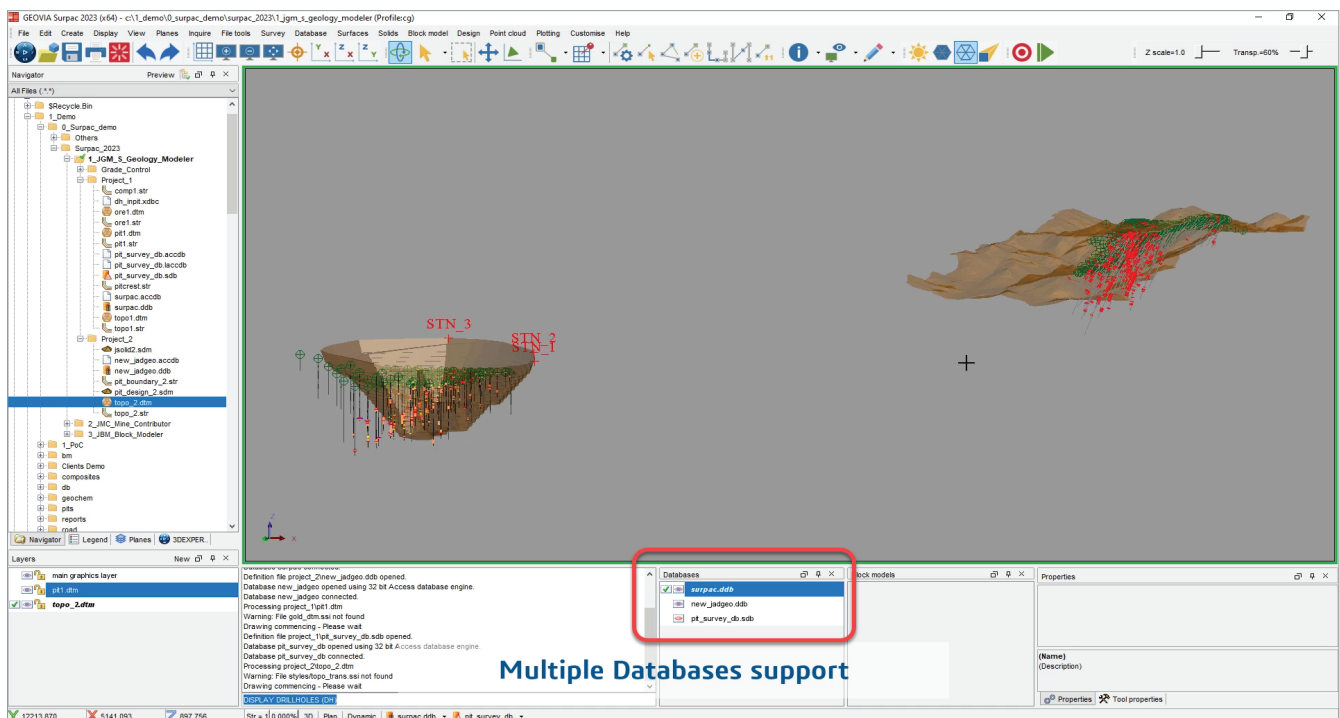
GEOVIA Surpac 2023 (x64) - c:\1_demo\0_surpac_demo\surpac_2023\1_jgm_s_geology_modeler (Profile:cg)

File Edit Create Display View Planes Inquire File tools Survey Database Surfaces Solids Block model Design Point cloud Plotting Customise Help

Z scale=1.0 Transp.=60%

Navigator Preview

All Files (*.*)

$Recycle.Bin
1_Demo
0_Surpac_demo
Others
Surpac_2023
1_JGM_S_Geology_Modeler
Grade_Control
Project_1
comp1.str
dh_inpit.xdbc
ore1.dtm
ore1.str
pit1.dtm
pit1.str
pit_survey_db.accdb
pit_survey_db.laccdb
pit_survey_db.sdb
pitcrest.str
surpac.accdb
surpac.ddb
topo1.dtm
topo1.str
Project_2
jsolid2.sdm
new_jadgeo.accdb
new_jadgeo.ddb
pit_boundary_2.str
pit_design_2.sdm
topo_2.dtm
topo_2.str
2_JMC_Mine_Contributor
3_JBM_Block_Modeler
1_PoC
bm
Clients Demo
composites
db
geochem
pits
reports
road

Navigator Legend Planes 3DEXPER...

STN_3
STN_2
STN_1

Layers New

main graphics layer
pit1.dtm
topo_2.dtm

Definition file project_2\new_jadgeo.ddb opened.
Database new_jadgeo opened using 32 bit Access database engine.
Database new_jadgeo connected.
Processing project_1\pit1.dtm
Warning: File gold_dtm.ssi not found
Drawing commencing - Please wait
Definition file project_1\pit_survey_db.sdb opened.
Database pit_survey_db opened using 32 bit Access database engine.
Database pit_survey_db connected.
Processing project_2\topo_2.dtm
Warning: File styles/topo_trans.ssi not found
Drawing commencing - Please wait
DISPLAY DRILLHOLES (DH)

Databases
surpac.ddb
new_jadgeo.ddb
pit_survey_db.sdb

Block models

Properties

(Name)
(Description)

Properties Tool properties

Multiple Databases support

12213.870 5141.093 897.756 Str = 1 0.000% 3D Plan Dynamic surpac.ddb pit_survey_db